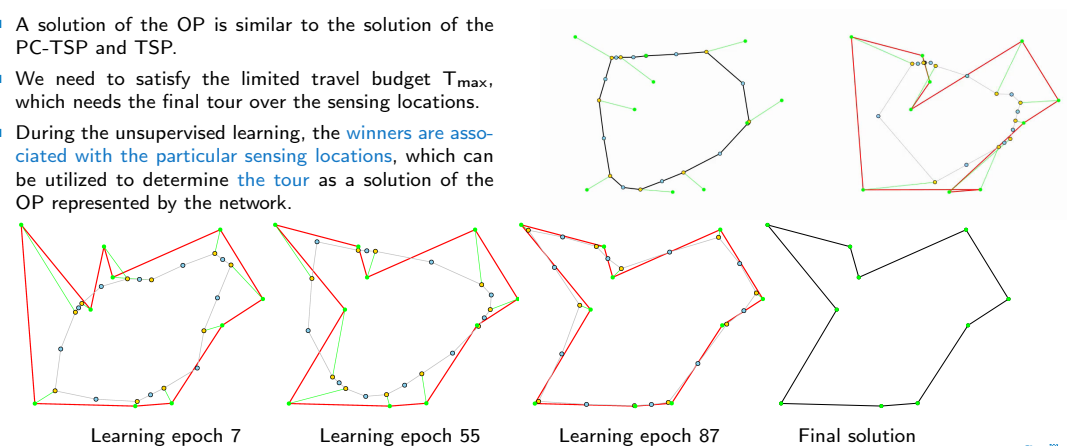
A solution of the OP is similar to the solution of the PC-TSP and TSP.

We need to satisfy the limited travel budget $T_{max}$, which needs the final tour over the sensing locations.

During the unsupervised learning, the winners are associated with the particular sensing locations, which can be utilized to determine the tour as a solution of the OP represented by the network.

Learning epoch 7

Learning epoch 55

Learning epoch 87

Final solution